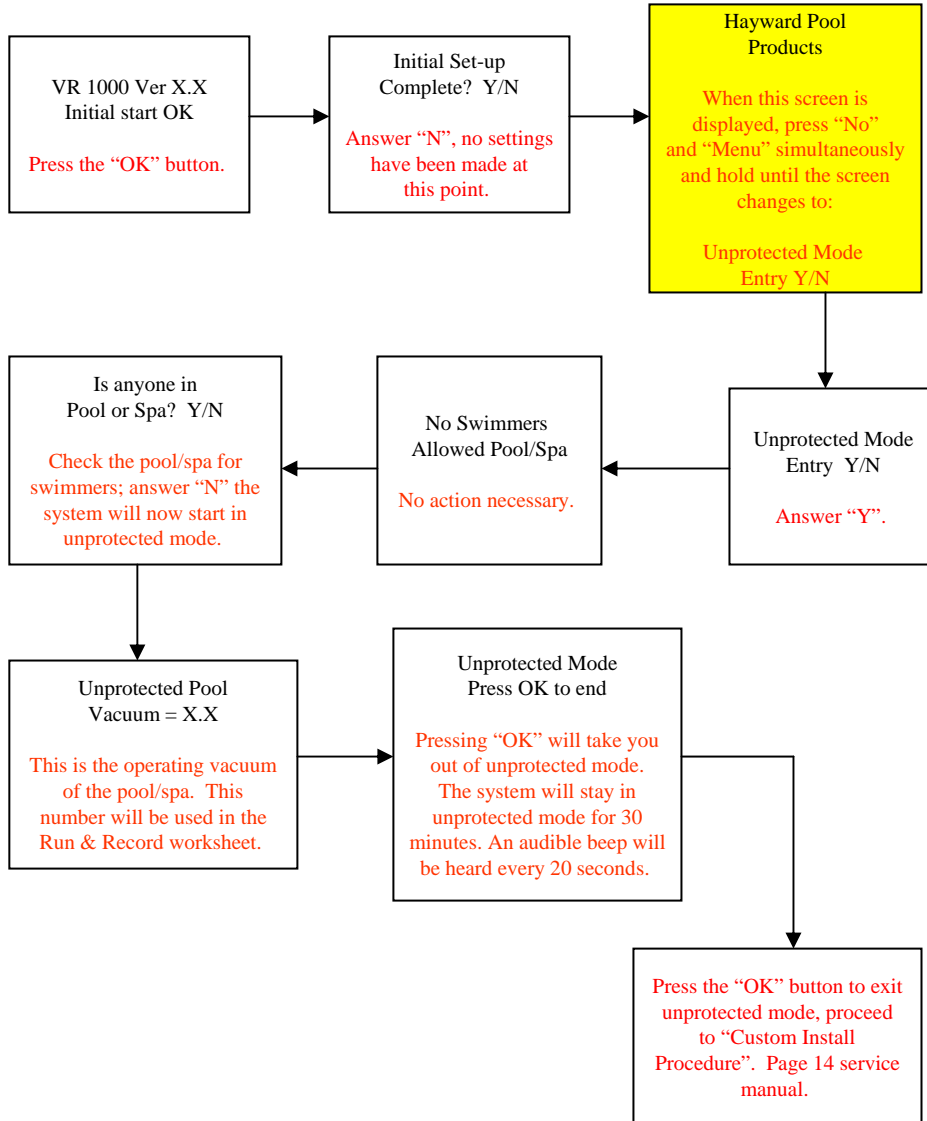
VR 1000 Ver X.X
Initial start OK

Press the "OK" button.

Initial Set-up
Complete? Y/N

Answer "N", no settings have been made at this point.

Hayward Pool
Products

When this screen is displayed, press "No" and "Menu" simultaneously and hold until the screen changes to:

Unprotected Mode
Entry Y/N

Unprotected Mode
Entry Y/N

Answer "Y".

No Swimmers
Allowed Pool/Spa

No action necessary.

Is anyone in
Pool or Spa? Y/N

Check the pool/spa for swimmers; answer "N" the system will now start in unprotected mode.

Unprotected Pool
Vacuum = X.X

This is the operating vacuum of the pool/spa. This number will be used in the Run & Record worksheet.

Unprotected Mode
Press OK to end

Pressing "OK" will take you out of unprotected mode. The system will stay in unprotected mode for 30 minutes. An audible beep will be heard every 20 seconds.

Press the "OK" button to exit unprotected mode, proceed to "Custom Install Procedure". Page 14 service manual.